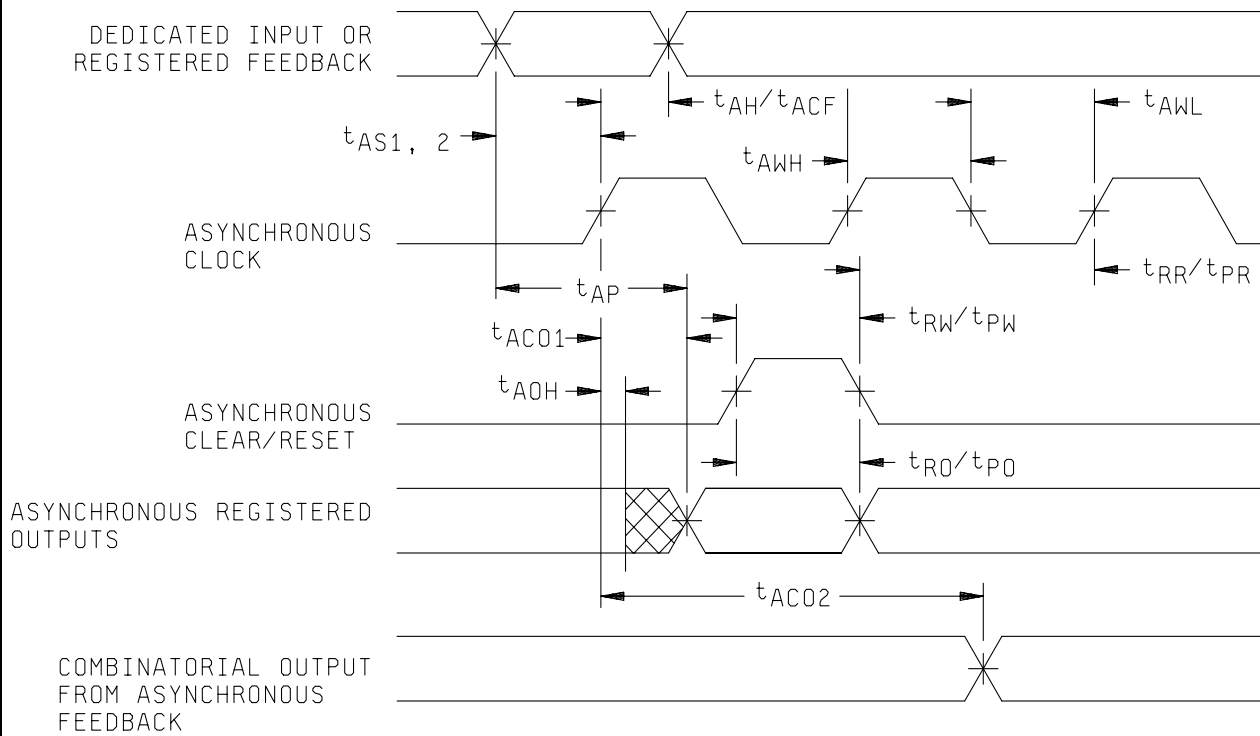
DEDICATED INPUT OR REGISTERED FEEDBACK

$t_{AH}/t_{ACF}$

$t_{AWL}$

$t_{AS1,\ 2}$

$t_{AWH}$

ASYNCHRONOUS CLOCK

$t_{RR}/t_{PR}$

$t_{AP}$

$t_{RW}/t_{PW}$

$t_{ACO1}$

$t_{AOH}$

ASYNCHRONOUS CLEAR/RESET

$t_{RO}/t_{PO}$

ASYNCHRONOUS REGISTERED OUTPUTS

$t_{ACO2}$

COMBINATORIAL OUTPUT FROM ASYNCHRONOUS FEEDBACK